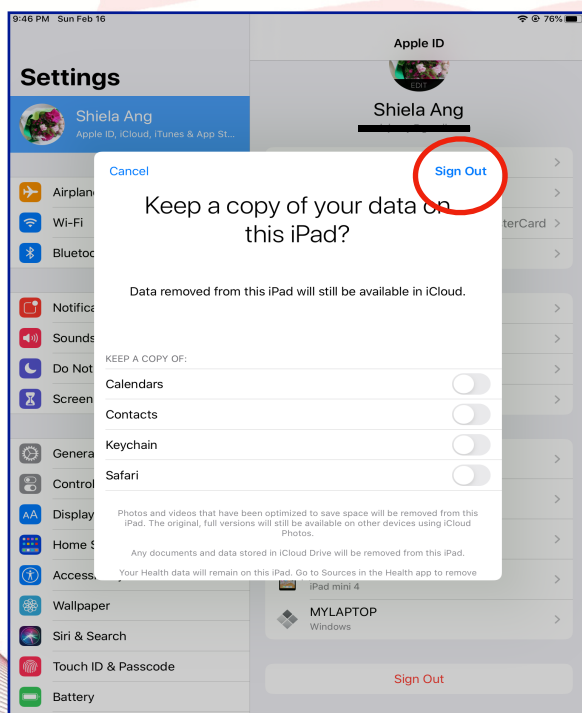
9:46 PM Sun Feb 16

76%

Settings

Shiela Ang
Apple ID, iCloud, iTunes & App St...

Airplane
Wi-Fi
Blueto
Notifica
Sounds
Do Not
Screen
Genera
Control
Display
Home S
Access
Wallpaper
Siri & Search
Touch ID & Passcode
Battery

Apple ID

EDIT

Shiela Ang

terCard

Cancel

Sign Out

Keep a copy of your data on this iPad?

Data removed from this iPad will still be available in iCloud.

KEEP A COPY OF:

Calendars
Contacts
Keychain
Safari

Photos and videos that have been optimized to save space will be removed from this iPad. The original, full versions will still be available on other devices using iCloud Photos.

Any documents and data stored in iCloud Drive will be removed from this iPad.

Your Health data will remain on this iPad. Go to Sources in the Health app to remove

iPad mini 4

MYLAPTOP
Windows

Sign Out